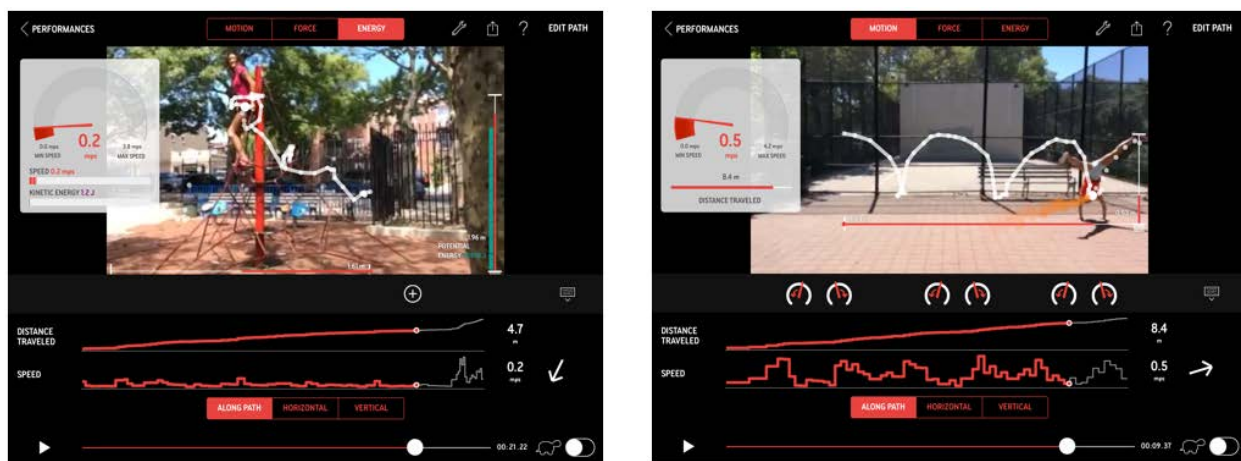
< PERFORMANCES

MOTION | FORCE | ENERGY

EDIT PATH

0.0 mps MIN SPEED

0.2 mps

3.8 mps MAX SPEED

SPEED 0.2 mps

KINETIC ENERGY 1.2 J

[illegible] m

POTENTIAL ENERGY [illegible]

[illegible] m

DISTANCE TRAVELED

4.7 m

SPEED

0.2 mps

ALONG PATH | HORIZONTAL | VERTICAL

00:21.22

< PERFORMANCES

MOTION | FORCE | ENERGY

EDIT PATH

0.0 mps MIN SPEED

0.5 mps

4.2 mps MAX SPEED

8.4 m

DISTANCE TRAVELED

DISTANCE TRAVELED

8.4 m

SPEED

0.5 mps

ALONG PATH | HORIZONTAL | VERTICAL

00:09.37